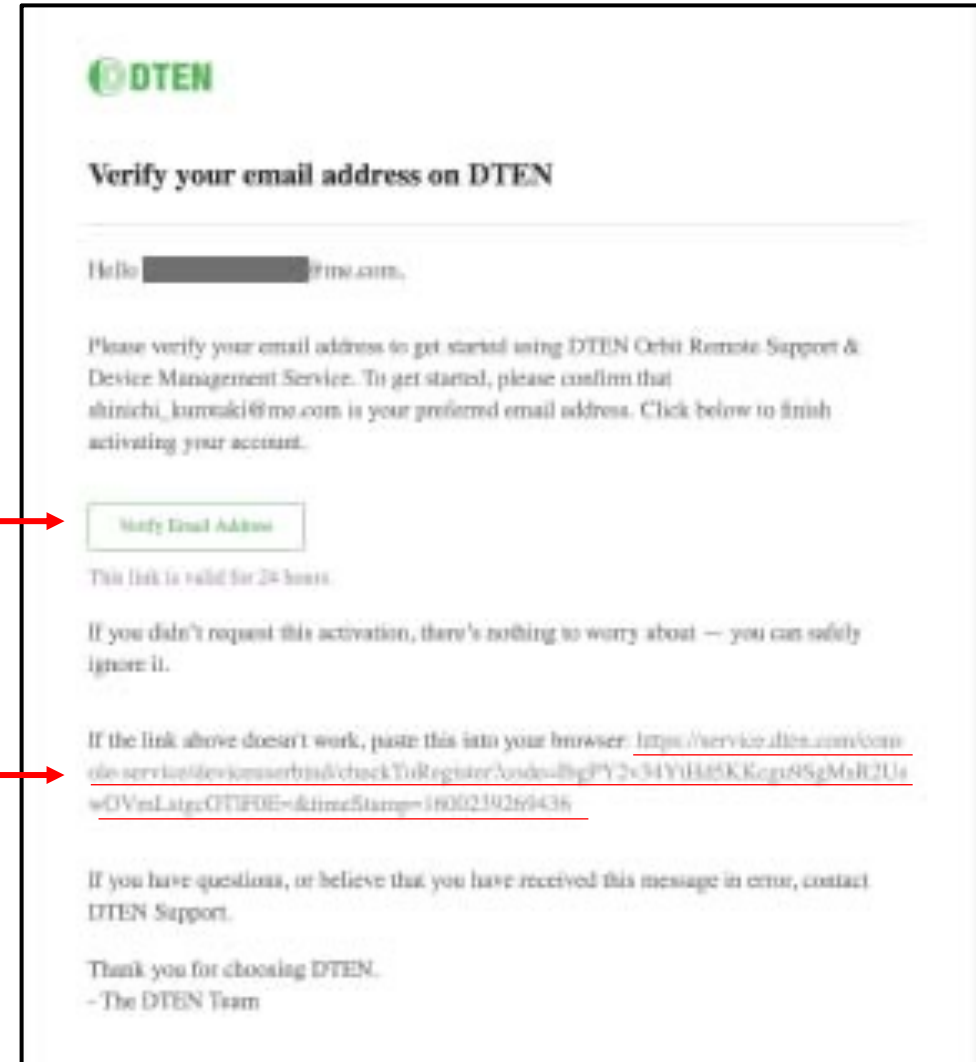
DTEN

Verify your email address on DTEN

Hello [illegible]@me.com,

Please verify your email address to get started using DTEN Orbit Remote Support & Device Management Service. To get started, please confirm that shinichi_kurosaki@me.com is your preferred email address. Click below to finish activating your account.

Verify Email Address

This link is valid for 24 hours.

If you didn't request this activation, there's nothing to worry about — you can safely ignore it.

If the link above doesn't work, paste this into your browser: https://service.dten.com/console-service/deviceuserbind/checkToRegister?code=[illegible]&timeStamp=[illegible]

If you have questions, or believe that you have received this message in error, contact DTEN Support.

Thank you for choosing DTEN.
- The DTEN Team